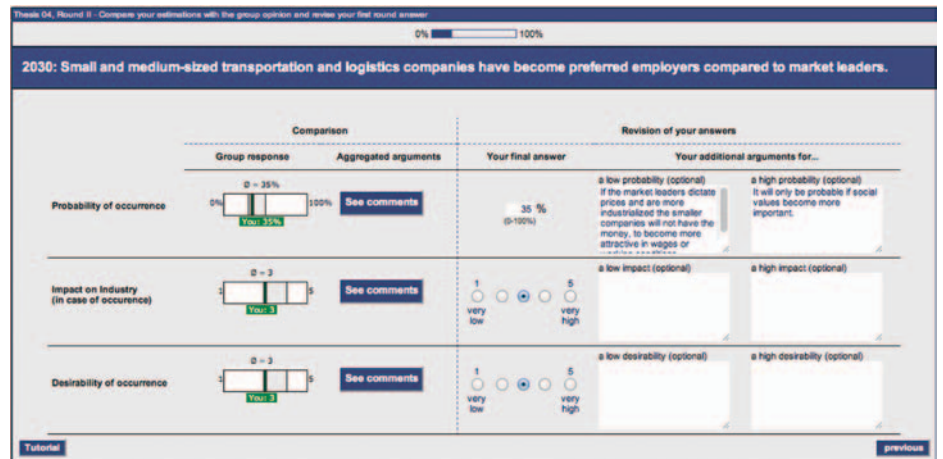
Thesis 04, Round II - Compare your estimations with the group opinion and revise your first round answer

0% 100%

2030: Small and medium-sized transportation and logistics companies have become preferred employers compared to market leaders.

| | Comparison | | Revision of your answers | | |
|---|---|---|---|---|---|
| | Group response | Aggregated arguments | Your final answer | Your additional arguments for... | |
| Probability of occurrence | Ø = 35% 0% 100% You: 35% | See comments | 35 % (0-100%) | a low probability (optional) If the market leaders dictate prices and are more industrialized the smaller companies will not have the money, to become more attractive in wages or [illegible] | a high probability (optional) It will only be probable if social values become more important. |
| Impact on Industry (in case of occurence) | Ø = 3 1 5 You: 3 | See comments | 1 5 very low very high | a low impact (optional) | a high impact (optional) |
| Desirability of occurrence | Ø = 3 1 5 You: 3 | See comments | 1 5 very low very high | a low desirability (optional) | a high desirability (optional) |

Tutorial

previous